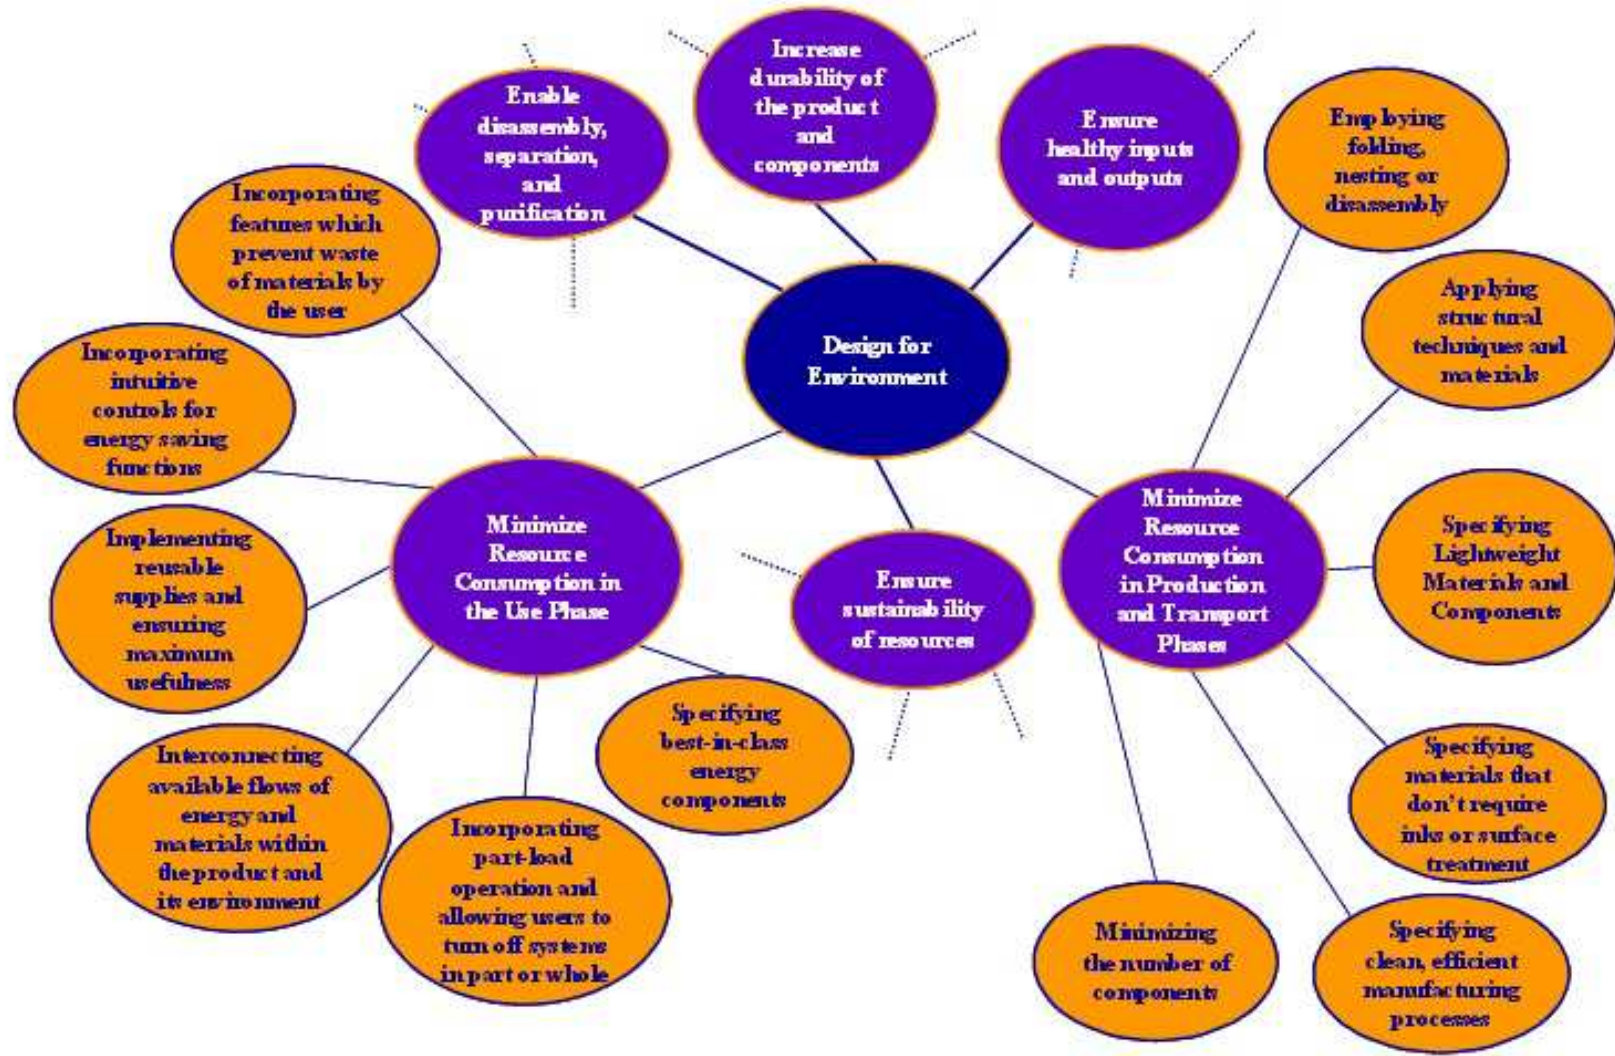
Enable disassembly, separation, and purification

Increase durability of the product and components

Ensure healthy inputs and outputs

Employing folding, nesting or disassembly

Incorporating features which prevent waste of materials by the user

Applying structural techniques and materials

Design for Environment

Incorporating intuitive controls for energy saving functions

Minimize Resource Consumption in the Use Phase

Minimize Resource Consumption in Production and Transport Phases

Implementing reusable supplies and ensuring maximum usefulness

Ensure sustainability of resources

Specifying Lightweight Materials and Components

Specifying best-in-class energy components

Specifying materials that don't require inks or surface treatment

Interconnecting available flows of energy and materials within the product and its environment

Incorporating part-load operation and allowing users to turn off systems in part or whole

Minimizing the number of components

Specifying clean, efficient manufacturing processes